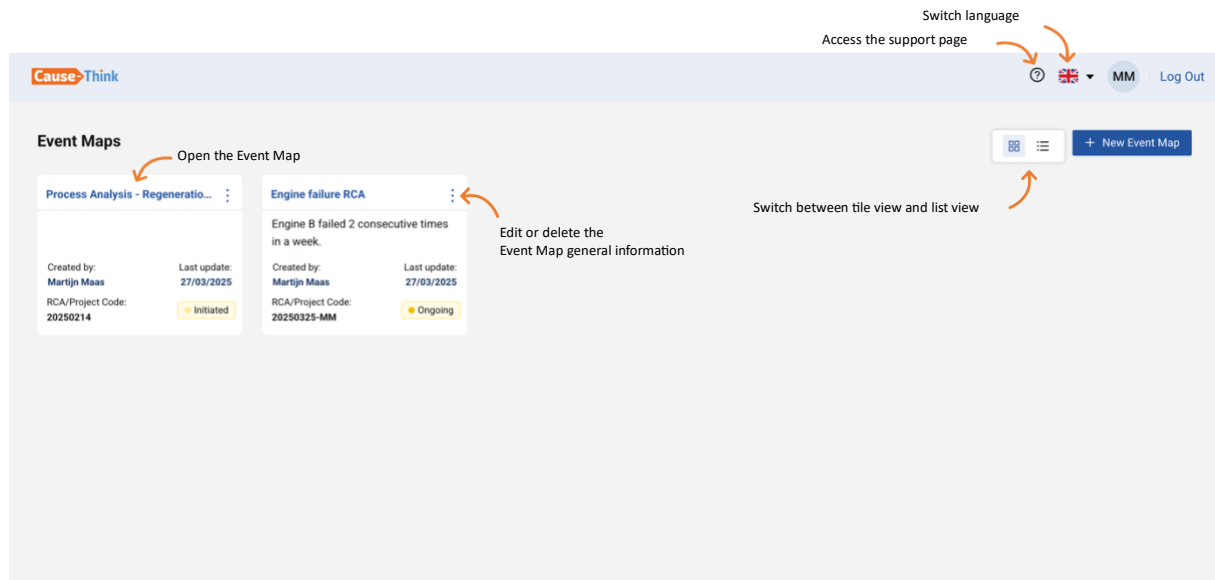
Switch language

Access the support page

Cause-Think

MM

Log Out

Event Maps

+ New Event Map

Open the Event Map

Process Analysis - Regeneratio...

Created by:
Martijn Maas

Last update:
27/03/2025

RCA/Project Code:
20250214

Initiated

Engine failure RCA

Engine B failed 2 consecutive times in a week.

Created by:
Martijn Maas

Last update:
27/03/2025

RCA/Project Code:
20250325-MM

Ongoing

Edit or delete the
Event Map general information

Switch between tile view and list view